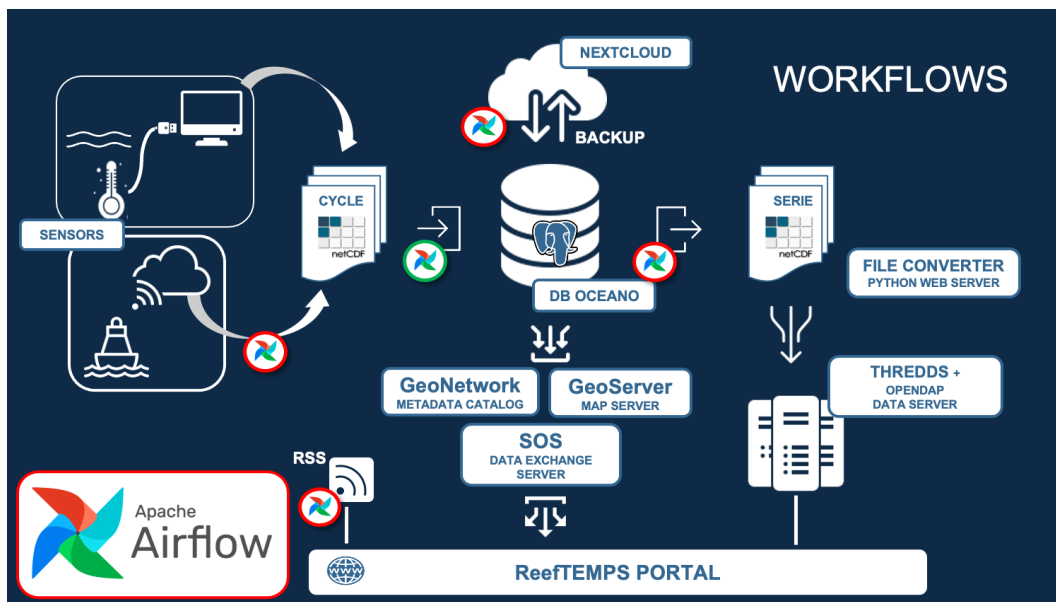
NEXTCLOUD

WORKFLOWS

BACKUP

SENSORS

CYCLE

netCDF

SERIE

netCDF

DB OCEANO

FILE CONVERTER
PYTHON WEB SERVER

GeoNetwork
METADATA CATALOG

GeoServer
MAP SERVER

THREDDS +
OPENDAP
DATA SERVER

SOS
DATA EXCHANGE
SERVER

RSS

Apache
Airflow

ReefTEMPS PORTAL